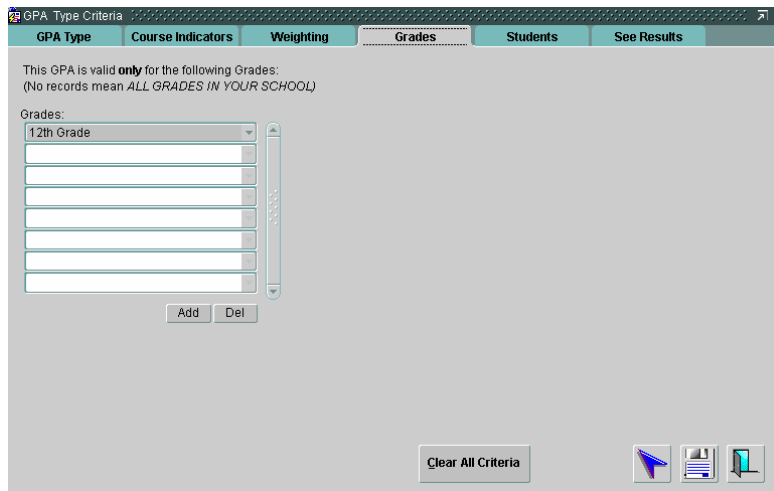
GPA Type Criteria

GPA Type | Course Indicators | Weighting | Grades | Students | See Results

This GPA is valid **only** for the following Grades:
(No records mean *ALL GRADES IN YOUR SCHOOL)*

Grades:
12th Grade

Add Del

Clear All Criteria